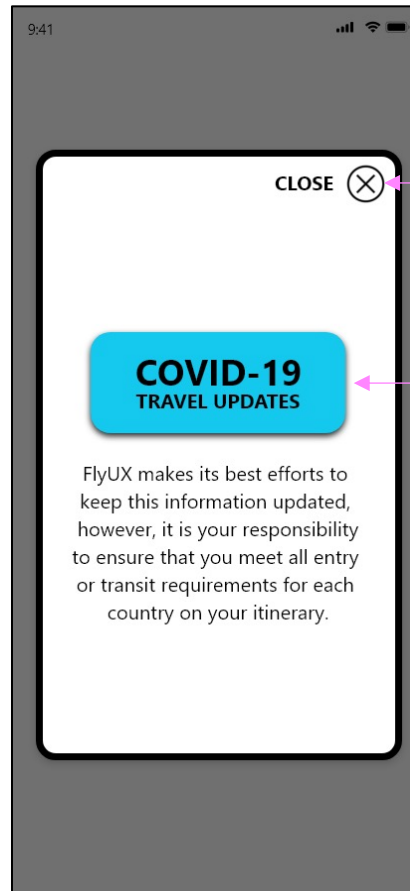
9:41

CLOSE

COVID-19
TRAVEL UPDATES

FlyUX makes its best efforts to keep this information updated, however, it is your responsibility to ensure that you meet all entry or transit requirements for each country on your itinerary.